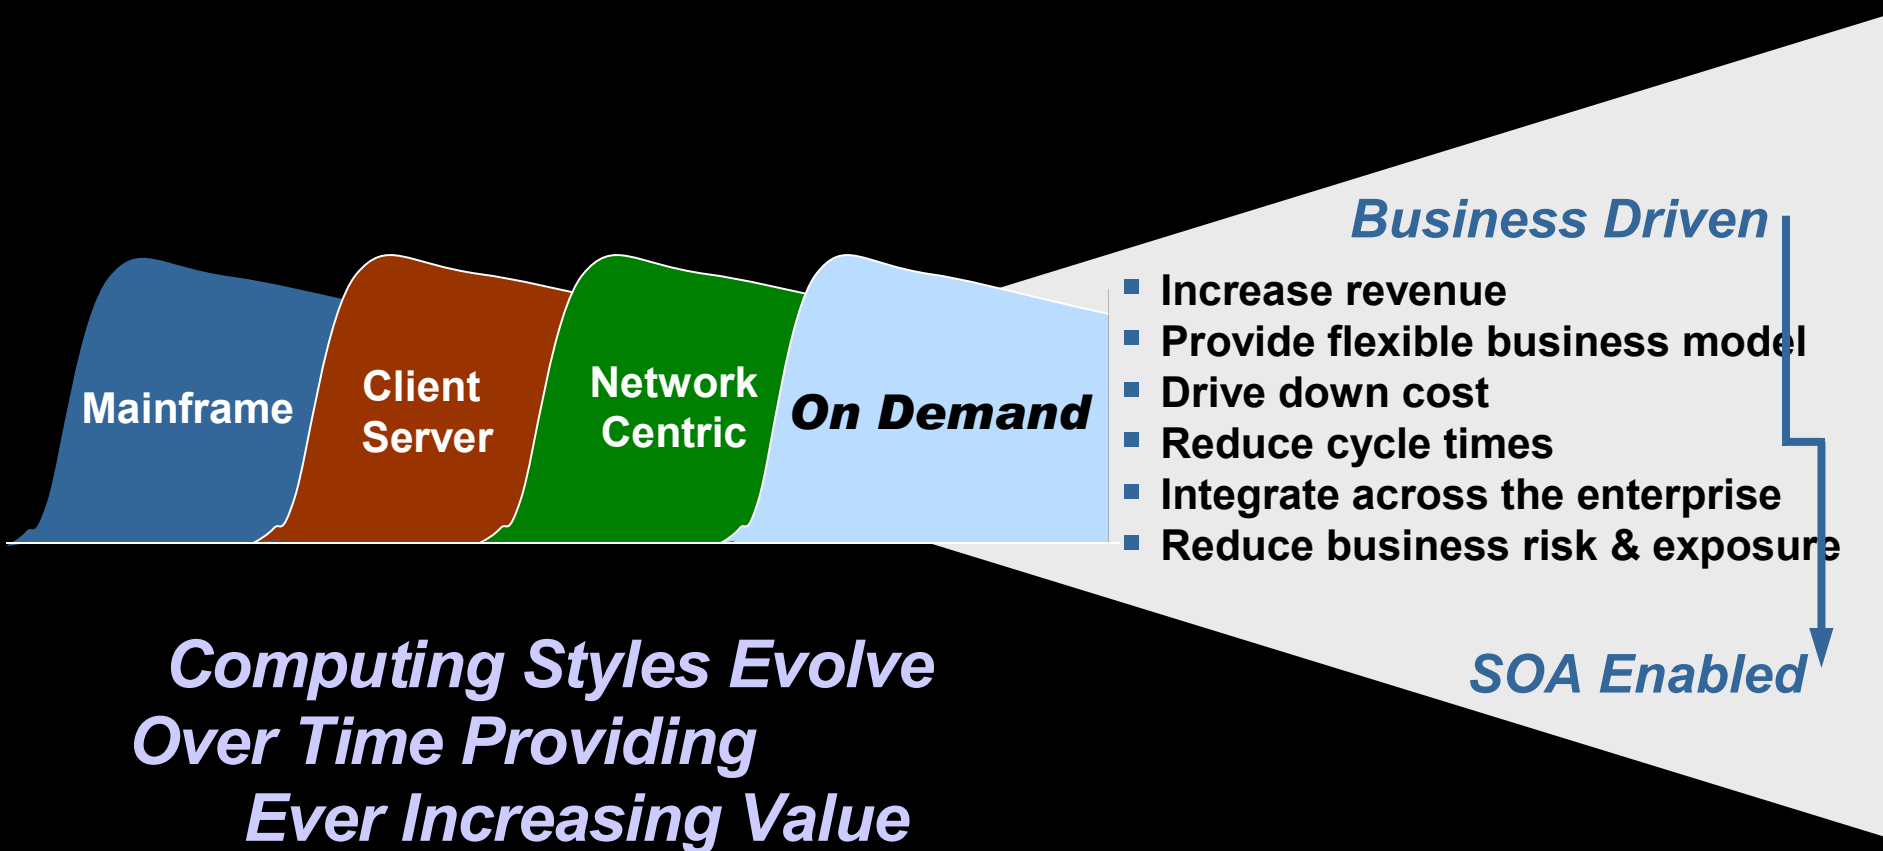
Mainframe

Client Server

Network Centric

On Demand

Business Driven

- Increase revenue
- Provide flexible business model
- Drive down cost
- Reduce cycle times
- Integrate across the enterprise
- Reduce business risk & exposure

SOA Enabled

Computing Styles Evolve Over Time Providing Ever Increasing Value